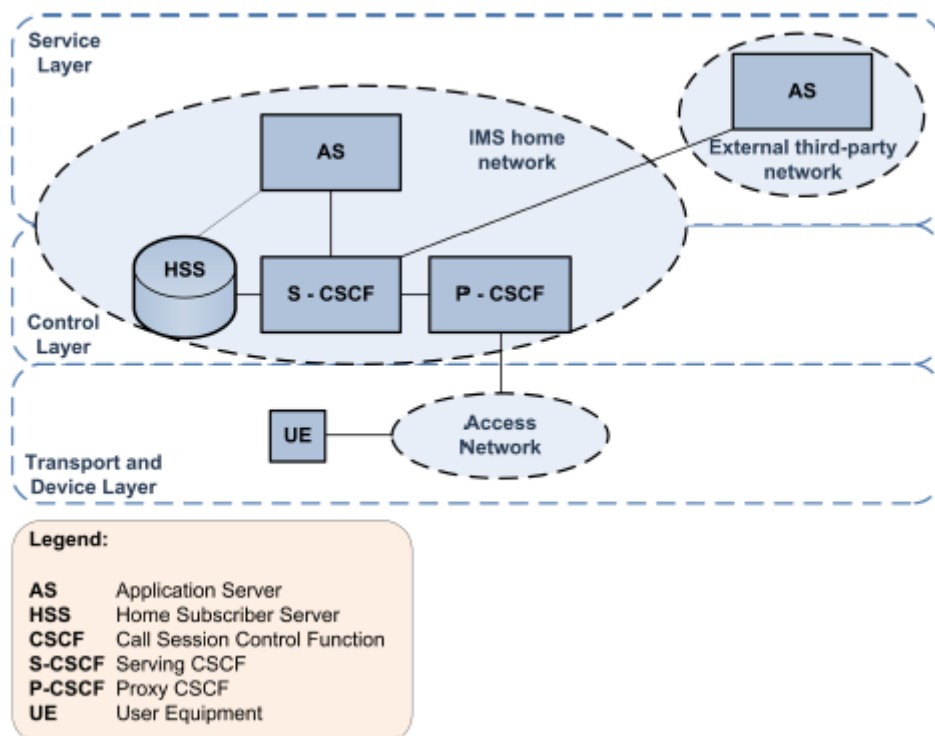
Service Layer

AS

External third-party network

AS

IMS home network

HSS

S - CSCF

P - CSCF

Control Layer

UE

Access Network

Transport and Device Layer

Legend:

AS Application Server
HSS Home Subscriber Server
CSCF Call Session Control Function
S-CSCF Serving CSCF
P-CSCF Proxy CSCF
UE User Equipment